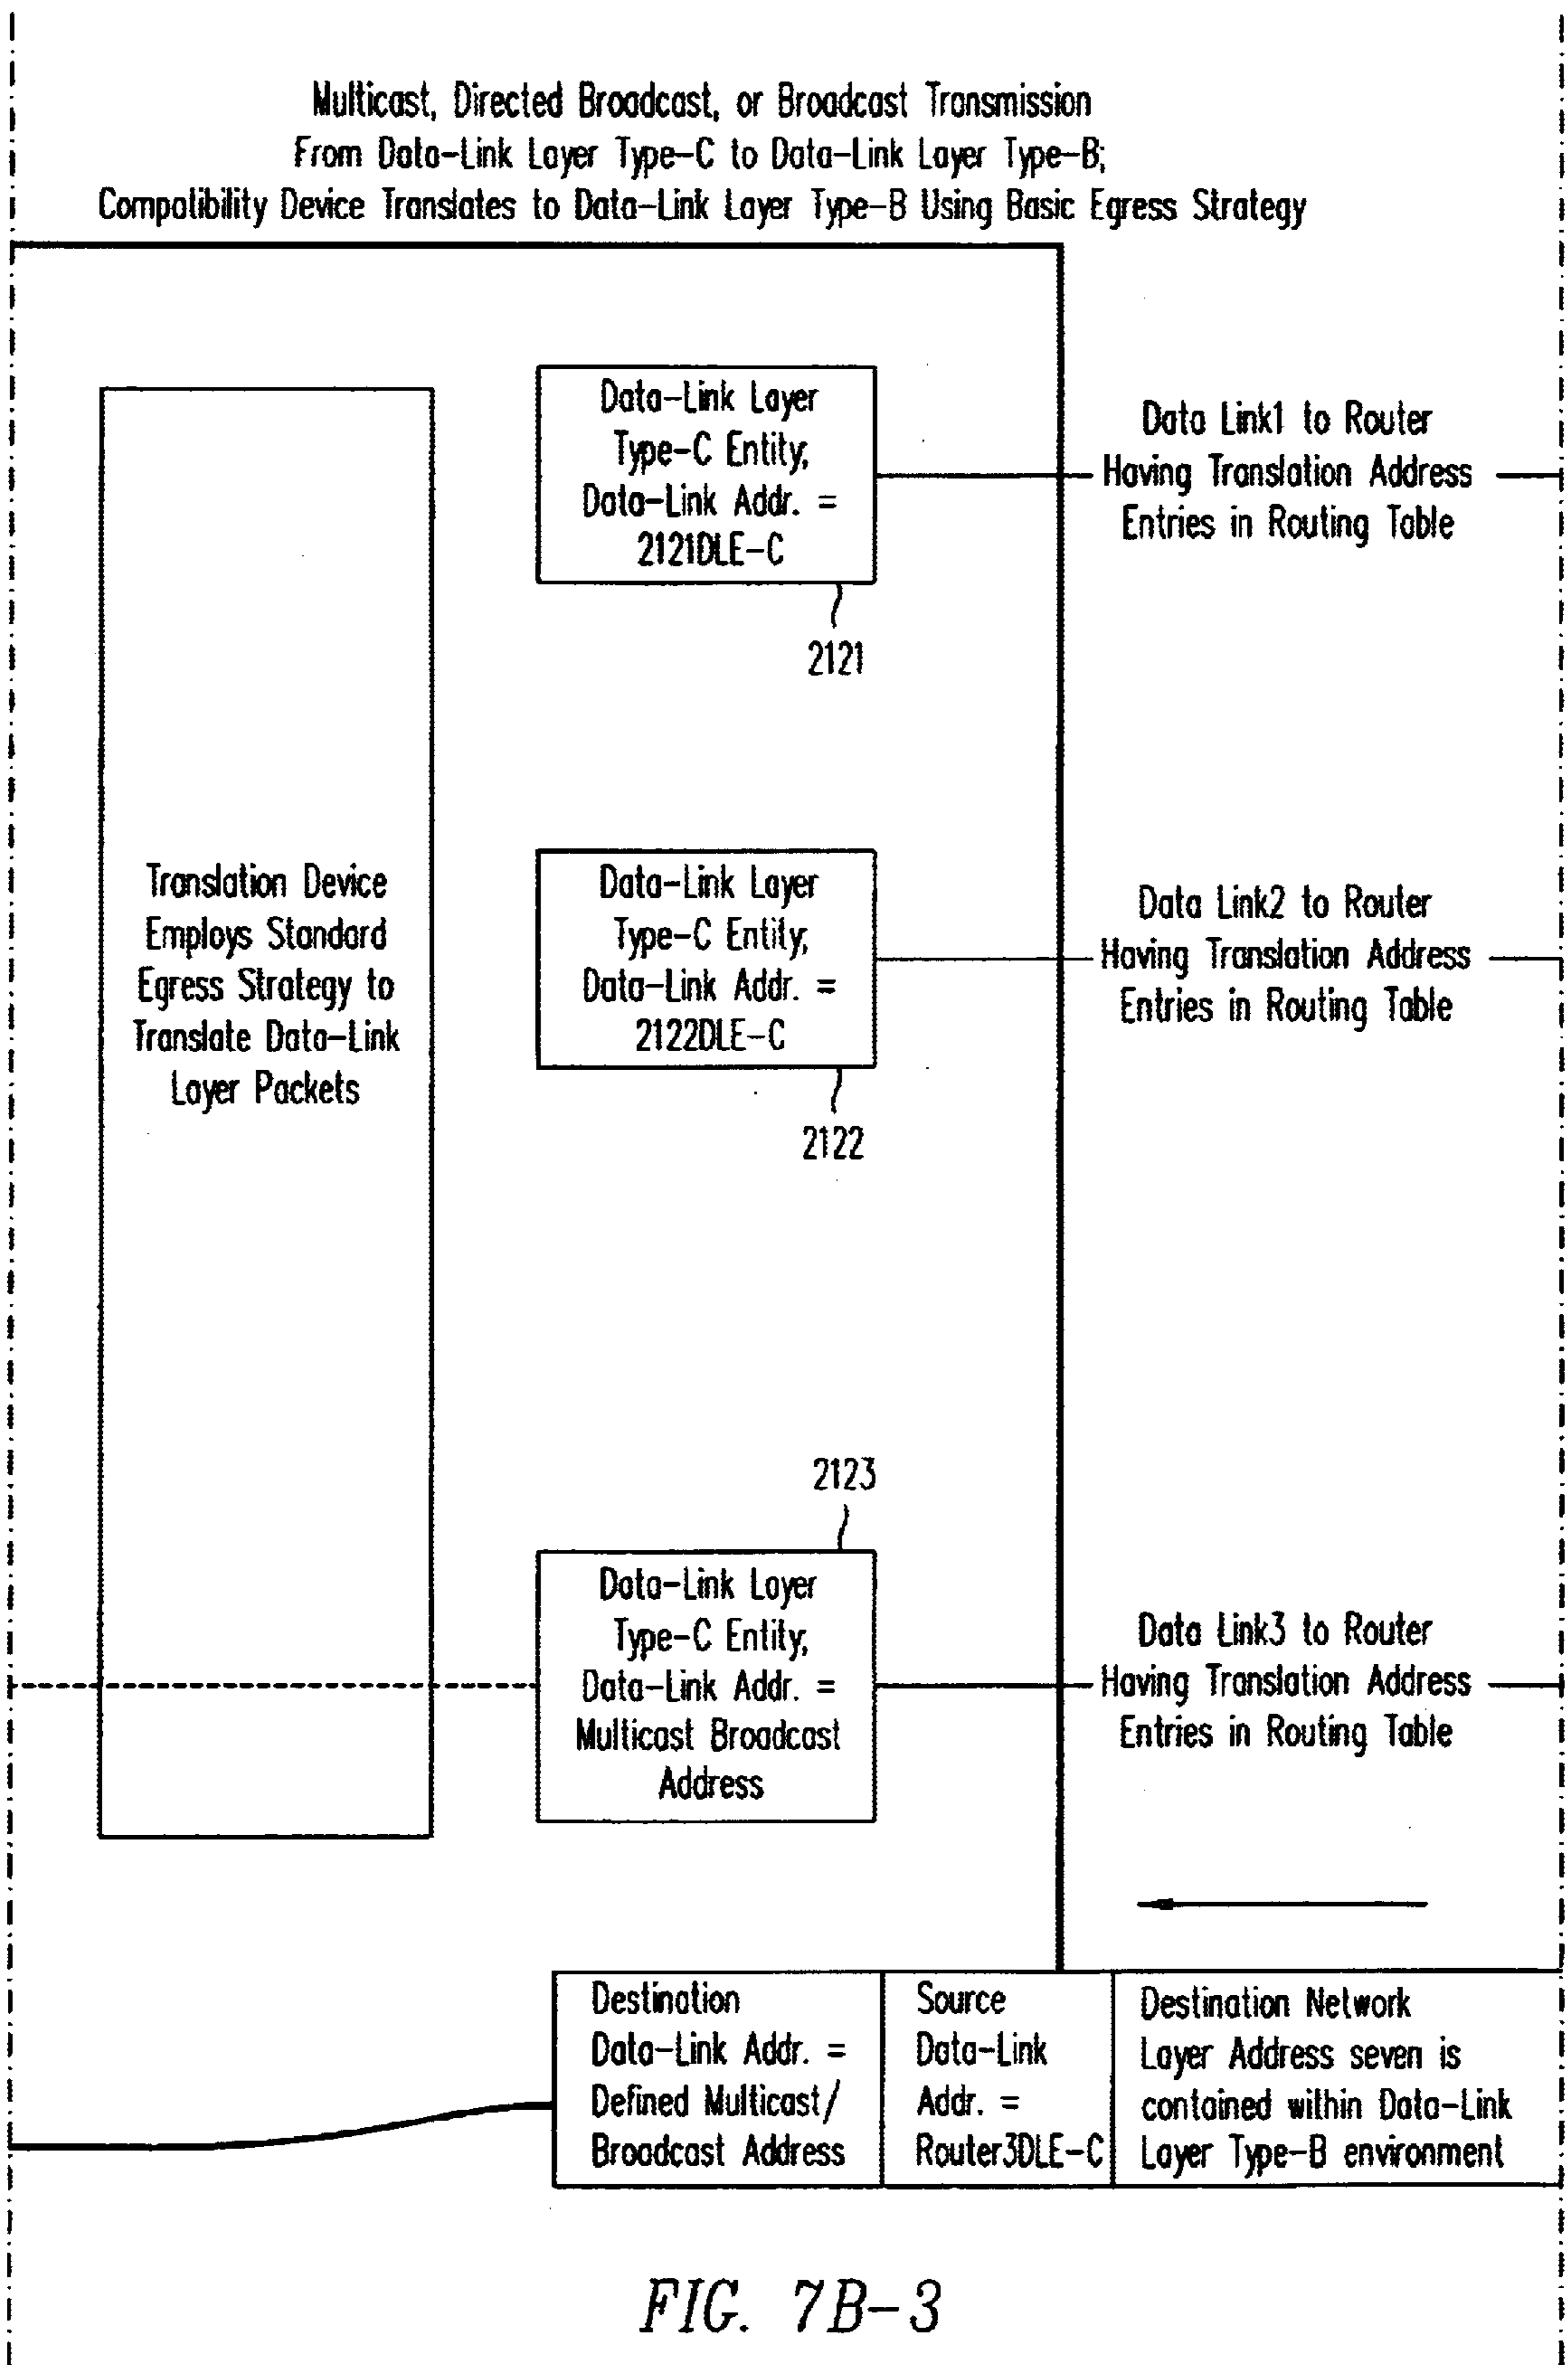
Multicast, Directed Broadcast, or Broadcast Transmission
From Data-Link Layer Type-C to Data-Link Layer Type-B;
Compatibility Device Translates to Data-Link Layer Type-B Using Basic Egress Strategy

Translation Device Employs Standard Egress Strategy to Translate Data-Link Layer Packets

Data-Link Layer Type-C Entity; Data-Link Addr. = 2121DLE-C

2121

Data Link1 to Router Having Translation Address Entries in Routing Table

Data-Link Layer Type-C Entity; Data-Link Addr. = 2122DLE-C

2122

Data Link2 to Router Having Translation Address Entries in Routing Table

2123

Data-Link Layer Type-C Entity; Data-Link Addr. = Multicast Broadcast Address

Data Link3 to Router Having Translation Address Entries in Routing Table

| Destination Data-Link Addr. = Defined Multicast/ Broadcast Address | Source Data-Link Addr. = Router3DLE-C | Destination Network Layer Address seven is contained within Data-Link Layer Type-B environment |
|---|---|---|

FIG. 7B-3